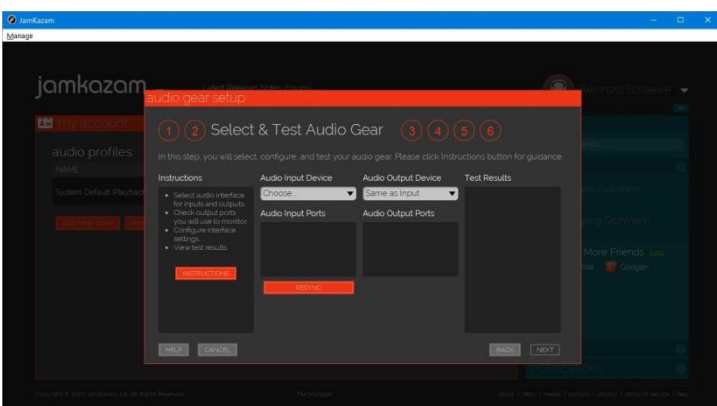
JamKazam

Manage

jamkazam

my account

audio profiles

NAME

System Default (Playback

ADD NEW GEAR

audio gear setup

1 2 Select & Test Audio Gear 3 4 5 6

In this step, you will select, configure, and test your audio gear. Please click Instructions button for guidance.

Instructions

• Select audio interface for inputs and outputs.
• Check output ports you will use to monitor.
• Configure interface settings.
• View test results.

INSTRUCTIONS

Audio Input Device

Choose...

Audio Input Ports

RESYNC

Audio Output Device

Same as Input

Audio Output Ports

Test Results

HELP CANCEL

BACK NEXT

More Friends

Google+

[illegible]